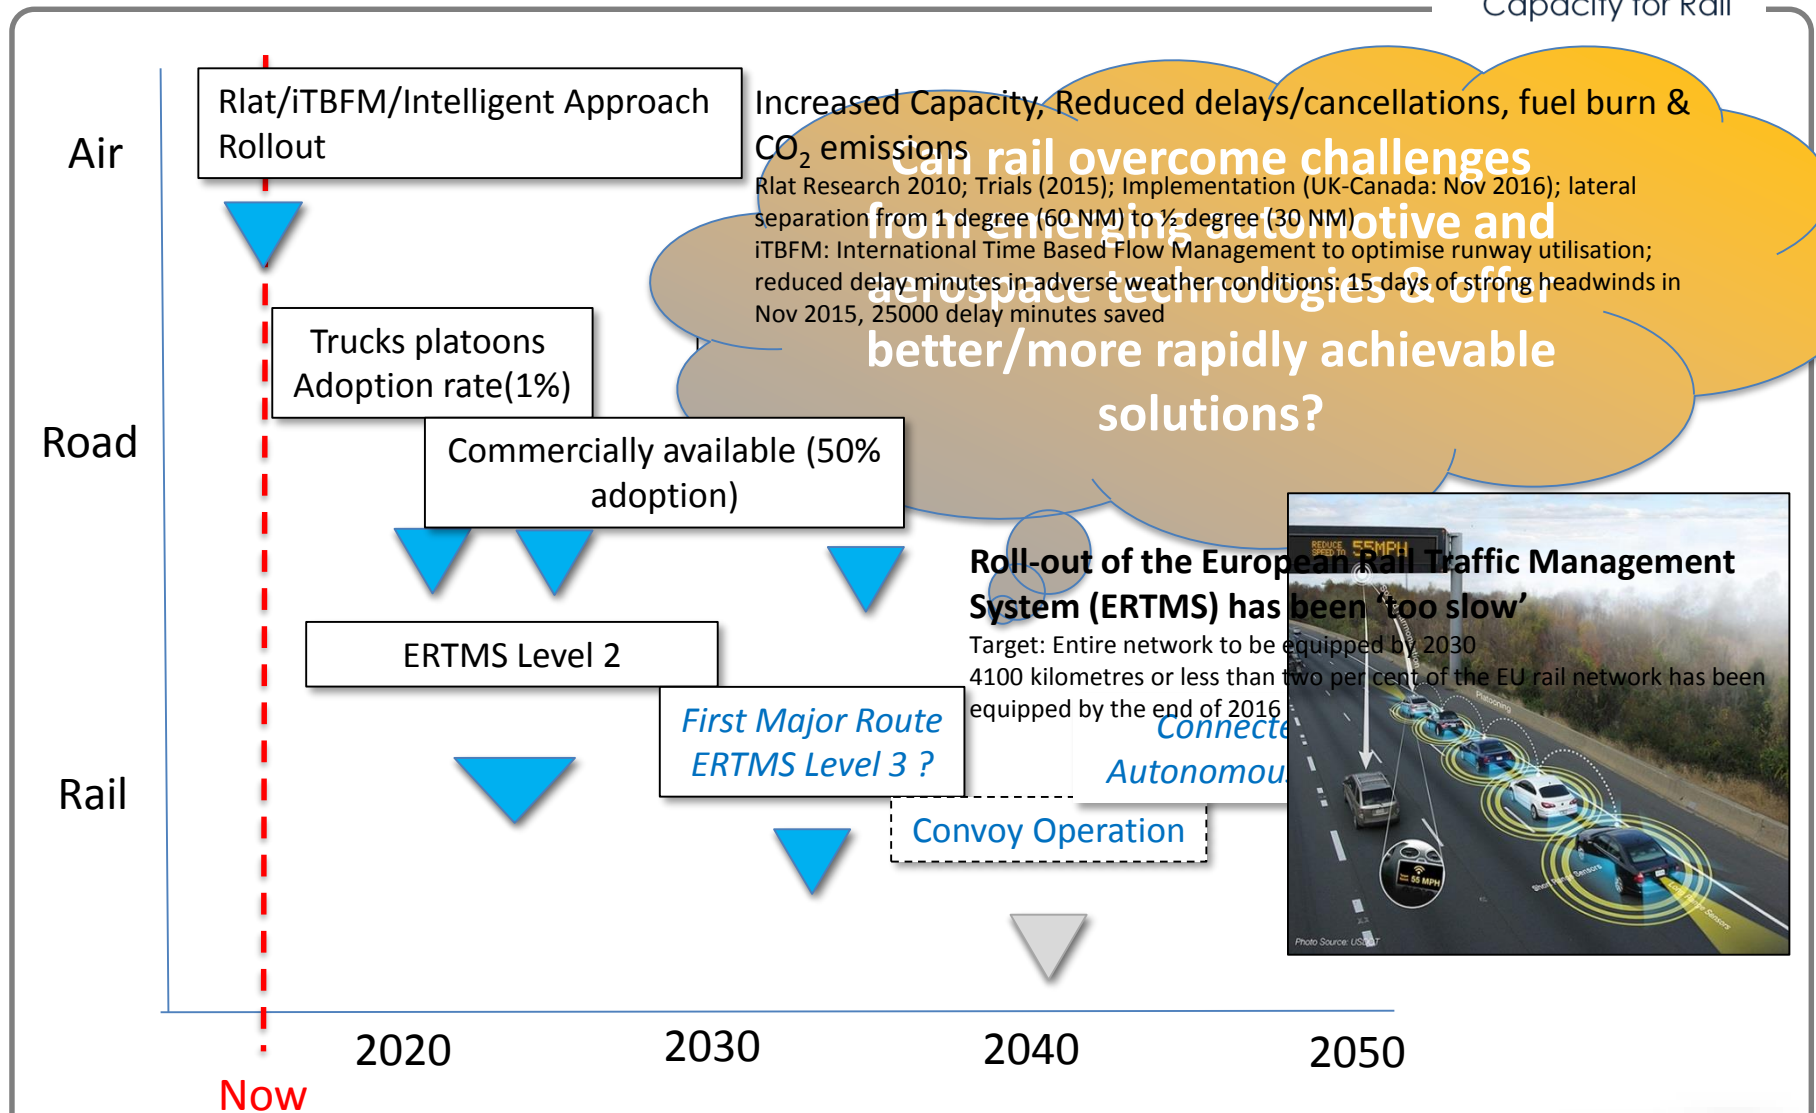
Capacity for Rail

Air

Road

Rail

Rlat/iTBFM/Intelligent Approach Rollout

Increased Capacity, Reduced delays/cancellations, fuel burn & $CO_2$ emissions

Rlat Research 2010; Trials (2015); Implementation (UK-Canada: Nov 2016); lateral separation from 1 degree (60 NM) to ½ degree (30 NM)

iTBFM: International Time Based Flow Management to optimise runway utilisation; reduced delay minutes in adverse weather conditions: 15 days of strong headwinds in Nov 2015, 25000 delay minutes saved

Can rail overcome challenges from emerging automotive and aerospace technologies & offer better/more rapidly achievable solutions?

Trucks platoons Adoption rate(1%)

Commercially available (50% adoption)

Roll-out of the European Rail Traffic Management System (ERTMS) has been 'too slow'

Target: Entire network to be equipped by 2030

4100 kilometres or less than two per cent of the EU rail network has been equipped by the end of 2016

ERTMS Level 2

First Major Route ERTMS Level 3 ?

Connecte

Autonomou

Convoy Operation

REDUCE SPEED TO 55MPH

Photo Source: USDOT

2020

2030

2040

2050

Now